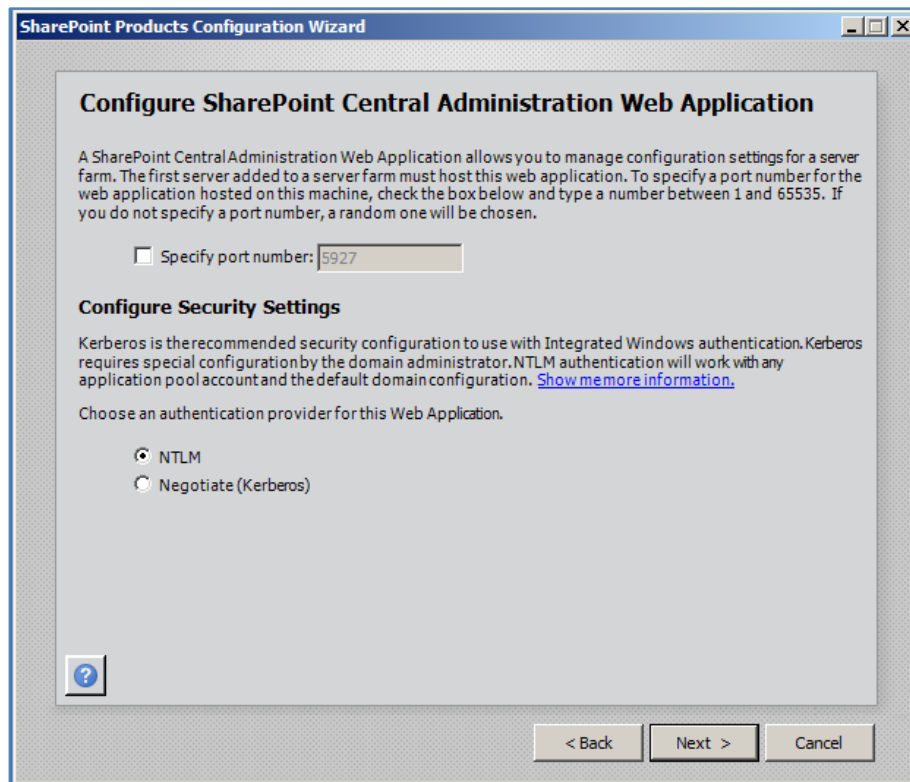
SharePoint Products Configuration Wizard

Configure SharePoint Central Administration Web Application

A SharePoint Central Administration Web Application allows you to manage configuration settings for a server farm. The first server added to a server farm must host this web application. To specify a port number for the web application hosted on this machine, check the box below and type a number between 1 and 65535. If you do not specify a port number, a random one will be chosen.

Specify port number: 5927

Configure Security Settings

Kerberos is the recommended security configuration to use with Integrated Windows authentication. Kerberos requires special configuration by the domain administrator. NTLM authentication will work with any application pool account and the default domain configuration. Show me more information.

Choose an authentication provider for this Web Application.

NTLM
Negotiate (Kerberos)

?

< Back
Next >
Cancel